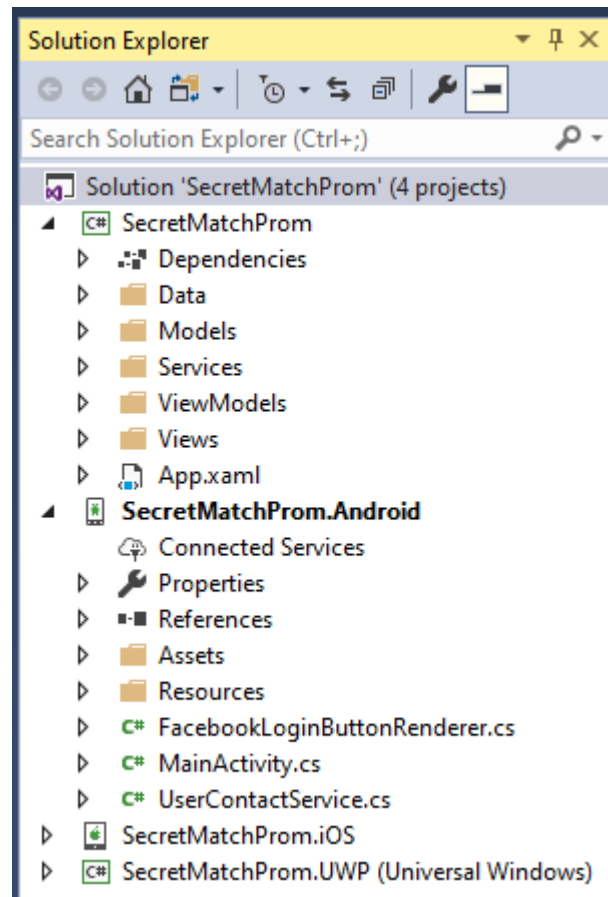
Solution Explorer

Search Solution Explorer (Ctrl+;)

Solution 'SecretMatchProm' (4 projects)
SecretMatchProm
Dependencies
Data
Models
Services
ViewModels
Views
App.xaml
SecretMatchProm.Android
Connected Services
Properties
References
Assets
Resources
FacebookLoginButtonRenderer.cs
MainActivity.cs
UserContactService.cs
SecretMatchProm.iOS
SecretMatchProm.UWP (Universal Windows)